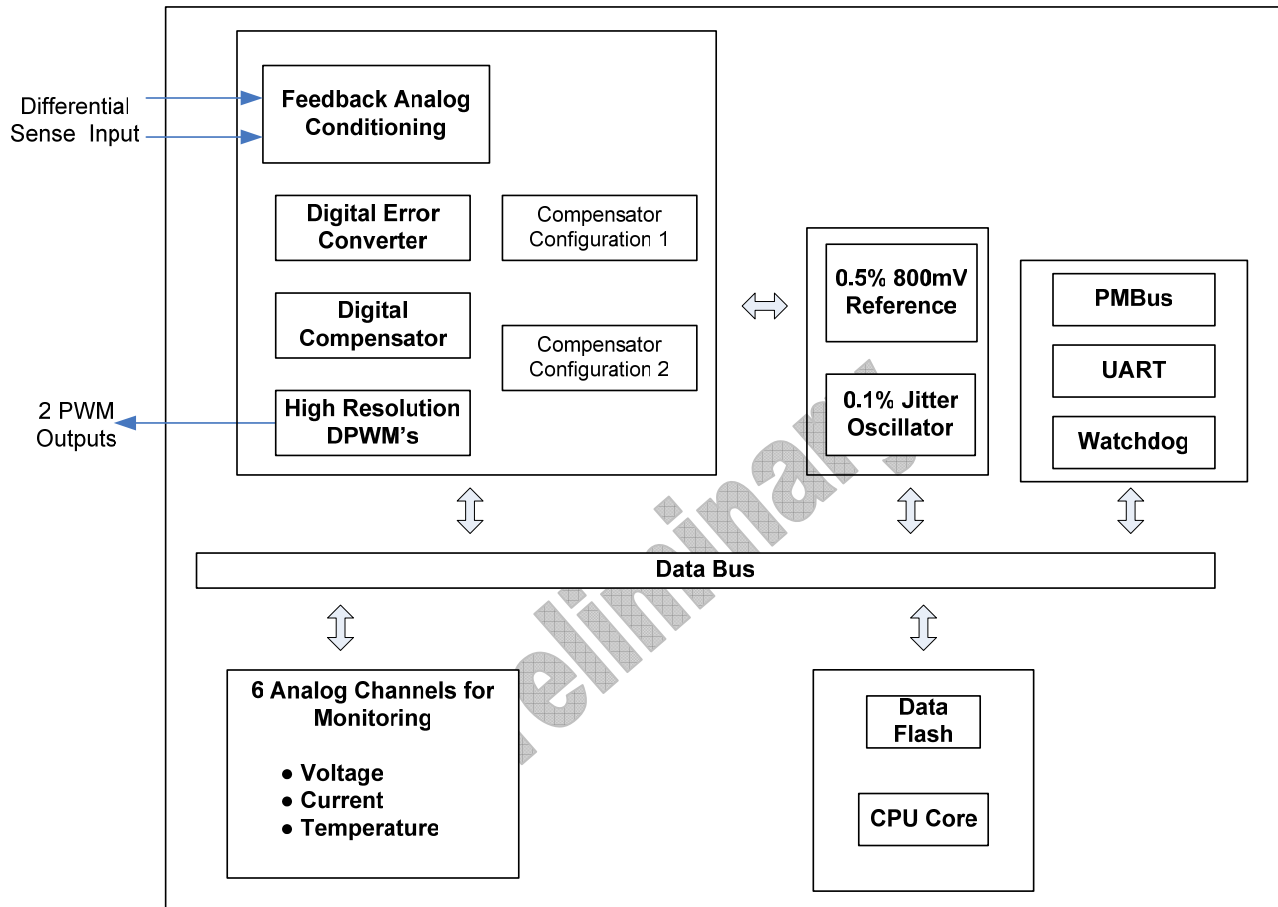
Differential Sense Input

Feedback Analog Conditioning

Digital Error Converter

Compensator Configuration 1

Digital Compensator

Compensator Configuration 2

2 PWM Outputs

High Resolution DPWM's

0.5% 800mV Reference

0.1% Jitter Oscillator

PMBus

UART

Watchdog

Data Bus

Preliminary

6 Analog Channels for Monitoring

● Voltage
● Current
● Temperature

Data Flash

CPU Core